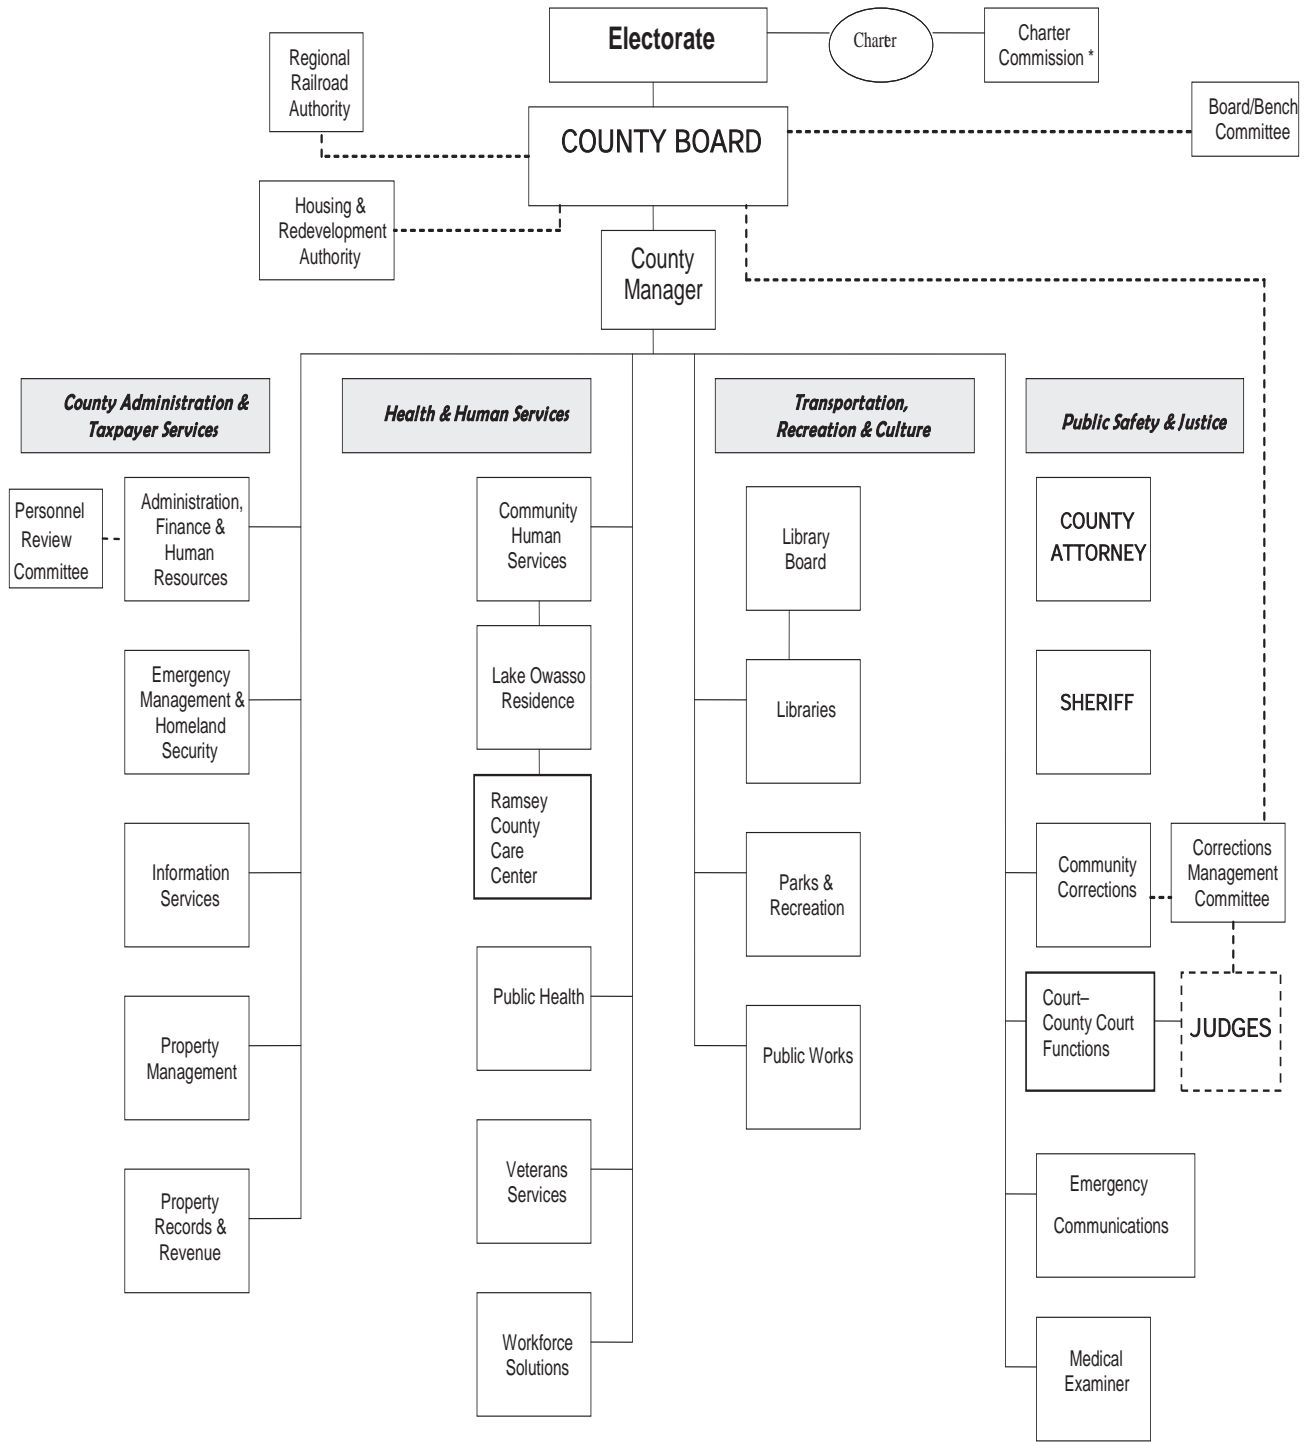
Electorate

Charter

Charter Commission *

Regional Railroad Authority

COUNTY BOARD

Board/Bench Committee

Housing & Redevelopment Authority

County Manager

County Administration & Taxpayer Services

Personnel Review Committee

Administration, Finance & Human Resources

Emergency Management & Homeland Security

Information Services

Property Management

Property Records & Revenue

Health & Human Services

Community Human Services

Lake Owasso Residence

Ramsey County Care Center

Public Health

Veterans Services

Workforce Solutions

Transportation, Recreation & Culture

Library Board

Libraries

Parks & Recreation

Public Works

Public Safety & Justice

COUNTY ATTORNEY

SHERIFF

Community Corrections

Corrections Management Committee

Court– County Court Functions

JUDGES

Emergency Communications

Medical Examiner